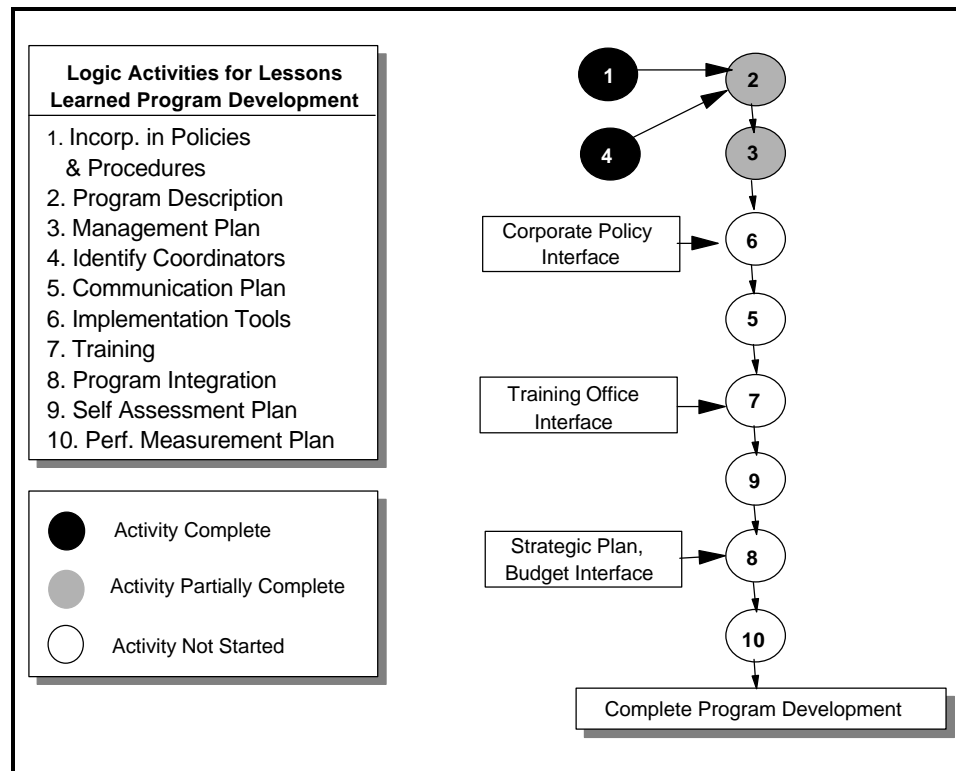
Logic Activities for Lessons Learned Program Development

1. Incorp. in Policies & Procedures
2. Program Description
3. Management Plan
4. Identify Coordinators
5. Communication Plan
6. Implementation Tools
7. Training
8. Program Integration
9. Self Assessment Plan
10. Perf. Measurement Plan

Activity Complete

Activity Partially Complete

Activity Not Started

1

2

4

3

Corporate Policy Interface

6

5

Training Office Interface

7

9

Strategic Plan, Budget Interface

8

10

Complete Program Development